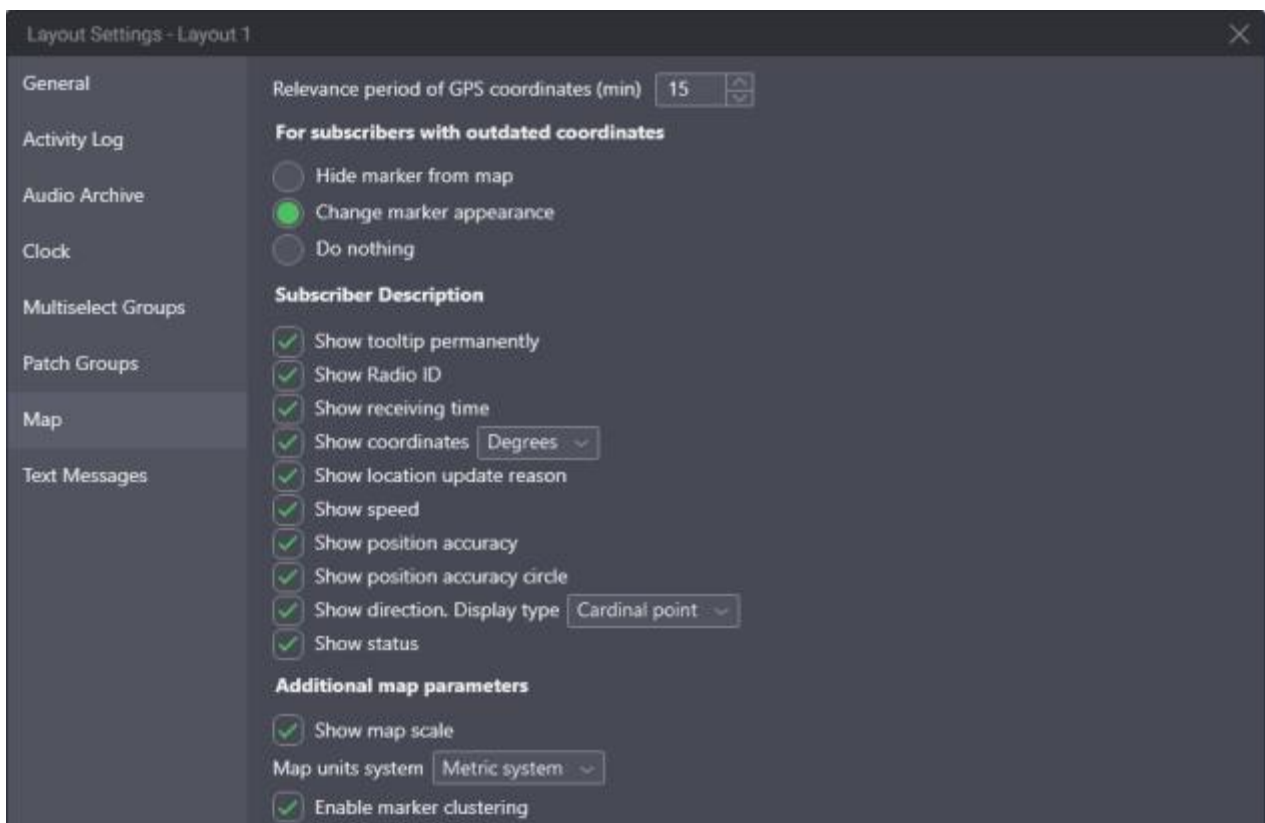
Layout Settings - Layout 1

General
Activity Log
Audio Archive
Clock
Multiselect Groups
Patch Groups
Map
Text Messages

Relevance period of GPS coordinates (min) 15

For subscribers with outdated coordinates

Hide marker from map
Change marker appearance
Do nothing

Subscriber Description

Show tooltip permanently
Show Radio ID
Show receiving time
Show coordinates Degrees
Show location update reason
Show speed
Show position accuracy
Show position accuracy circle
Show direction. Display type Cardinal point
Show status

Additional map parameters

Show map scale
Map units system Metric system
Enable marker clustering